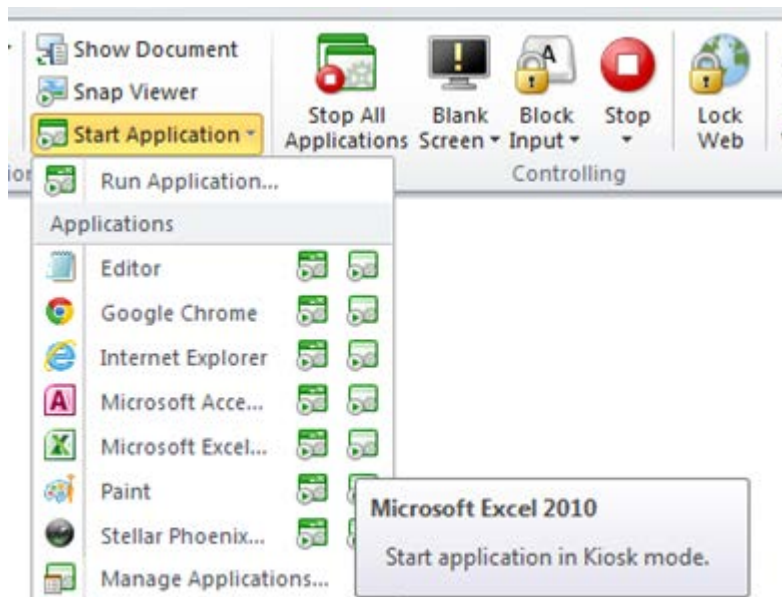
Show Document
Snap Viewer
Start Application
Stop All Applications
Blank Screen
Block Input
Stop
Lock Web
Controlling

Run Application...
Applications
Editor
Google Chrome
Internet Explorer
Microsoft Acce...
Microsoft Excel...
Paint
Stellar Phoenix...
Manage Applications...

Microsoft Excel 2010
Start application in Kiosk mode.